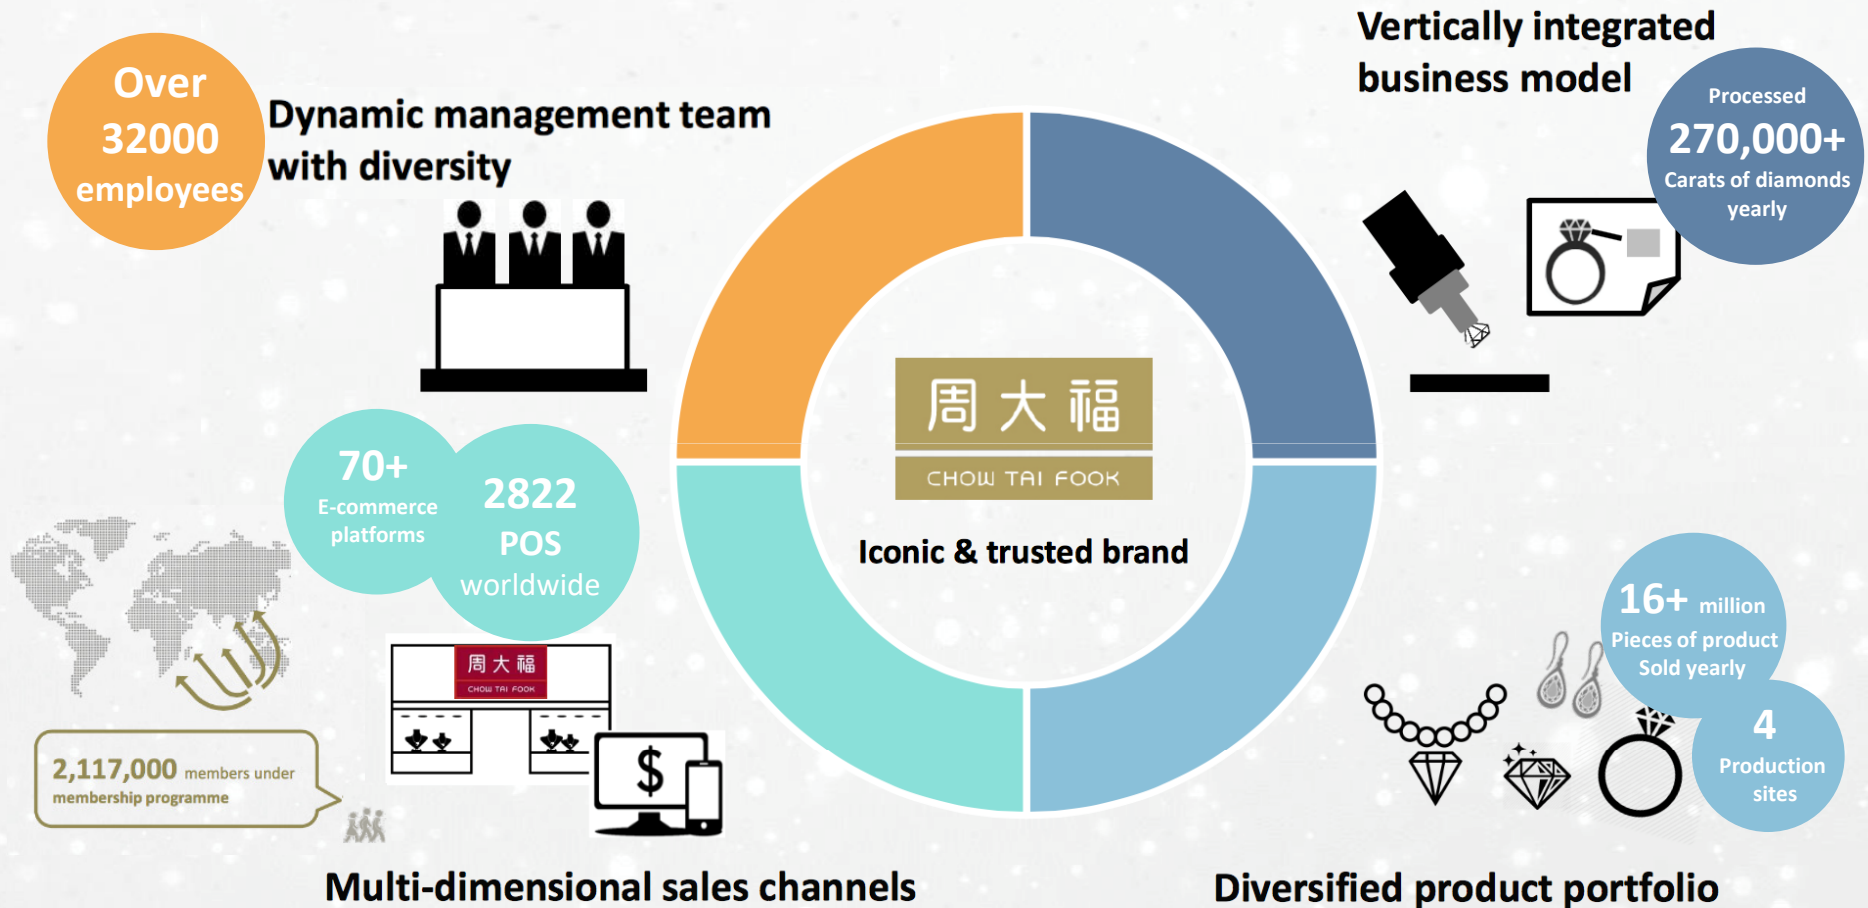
Over 32000 employees

Dynamic management team with diversity

Vertically integrated business model

Processed 270,000+ Carats of diamonds yearly

周大福
CHOW TAI FOOK

Iconic & trusted brand

70+ E-commerce platforms

2822 POS worldwide

周大福
CHOW TAI FOOK

$

2,117,000 members under membership programme

16+ million Pieces of product Sold yearly

4 Production sites

Multi-dimensional sales channels

Diversified product portfolio